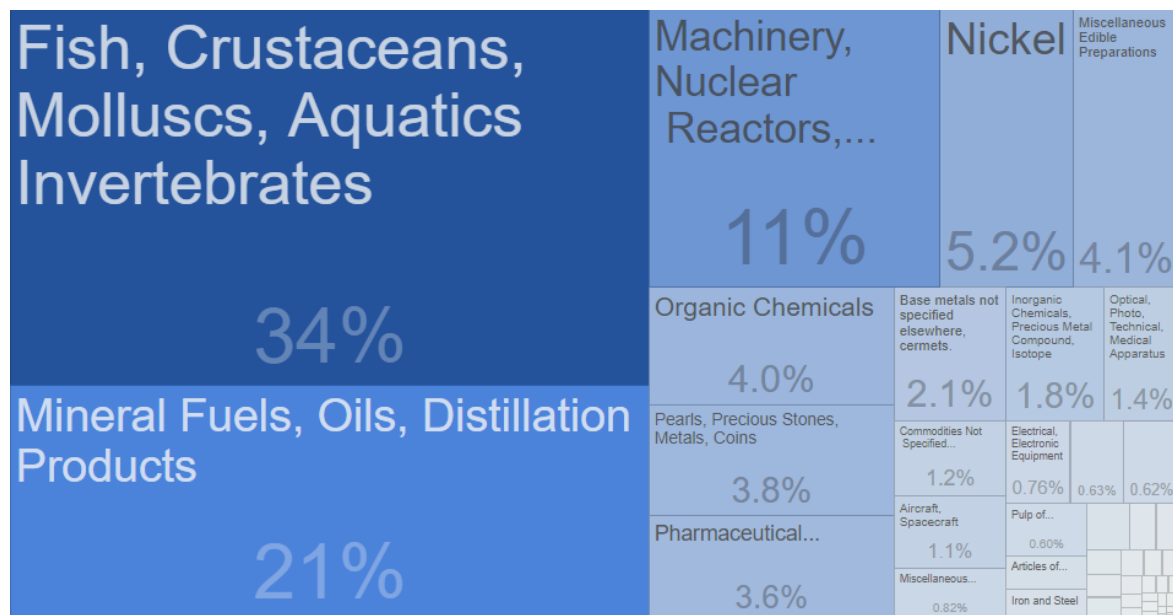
Fish, Crustaceans, Molluscs, Aquatics Invertebrates

34%

Mineral Fuels, Oils, Distillation Products

21%

Machinery, Nuclear Reactors,...

11%

Nickel

5.2%

Miscellaneous Edible Preparations

4.1%

Organic Chemicals

4.0%

Base metals not specified elsewhere, cermets.

2.1%

Inorganic Chemicals, Precious Metal Compound, Isotope

1.8%

Optical, Photo, Technical, Medical Apparatus

1.4%

Pearls, Precious Stones, Metals, Coins

3.8%

Commodities Not Specified...

1.2%

Electrical, Electronic Equipment

0.76%

0.63%

0.62%

Pharmaceutical...

3.6%

Aircraft, Spacecraft

1.1%

Pulp of...

0.60%

Articles of...

Miscellaneous...

0.82%

Iron and Steel